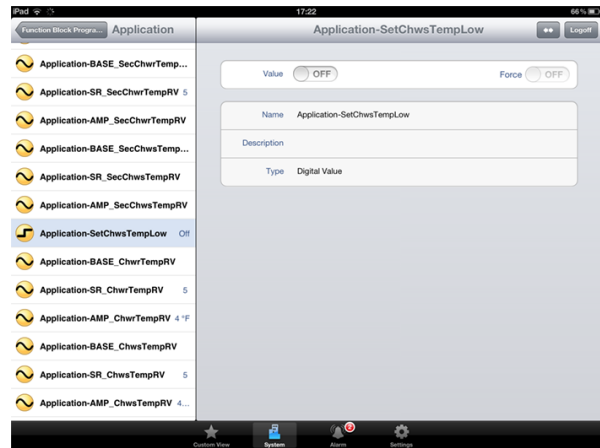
iPad
17:22
66 %
Function Block Progra...
Application
Application-SetChwsTempLow
Logoff
Application-BASE_SecChwrTemp...
Application-SR_SecChwrTempRV 5
Application-AMP_SecChwrTempRV
Application-BASE_SecChwsTemp...
Application-SR_SecChwsTempRV
Application-AMP_SecChwsTempRV
Application-SetChwsTempLow Off
Application-BASE_ChwrTempRV
Application-SR_ChwrTempRV 5
Application-AMP_ChwrTempRV 4 °F
Application-BASE_ChwsTempRV
Application-SR_ChwsTempRV 5
Application-AMP_ChwsTempRV 4...
Value OFF
Force OFF
Name Application-SetChwsTempLow
Description
Type Digital Value
Custom View
System
2
Alarm
Settings